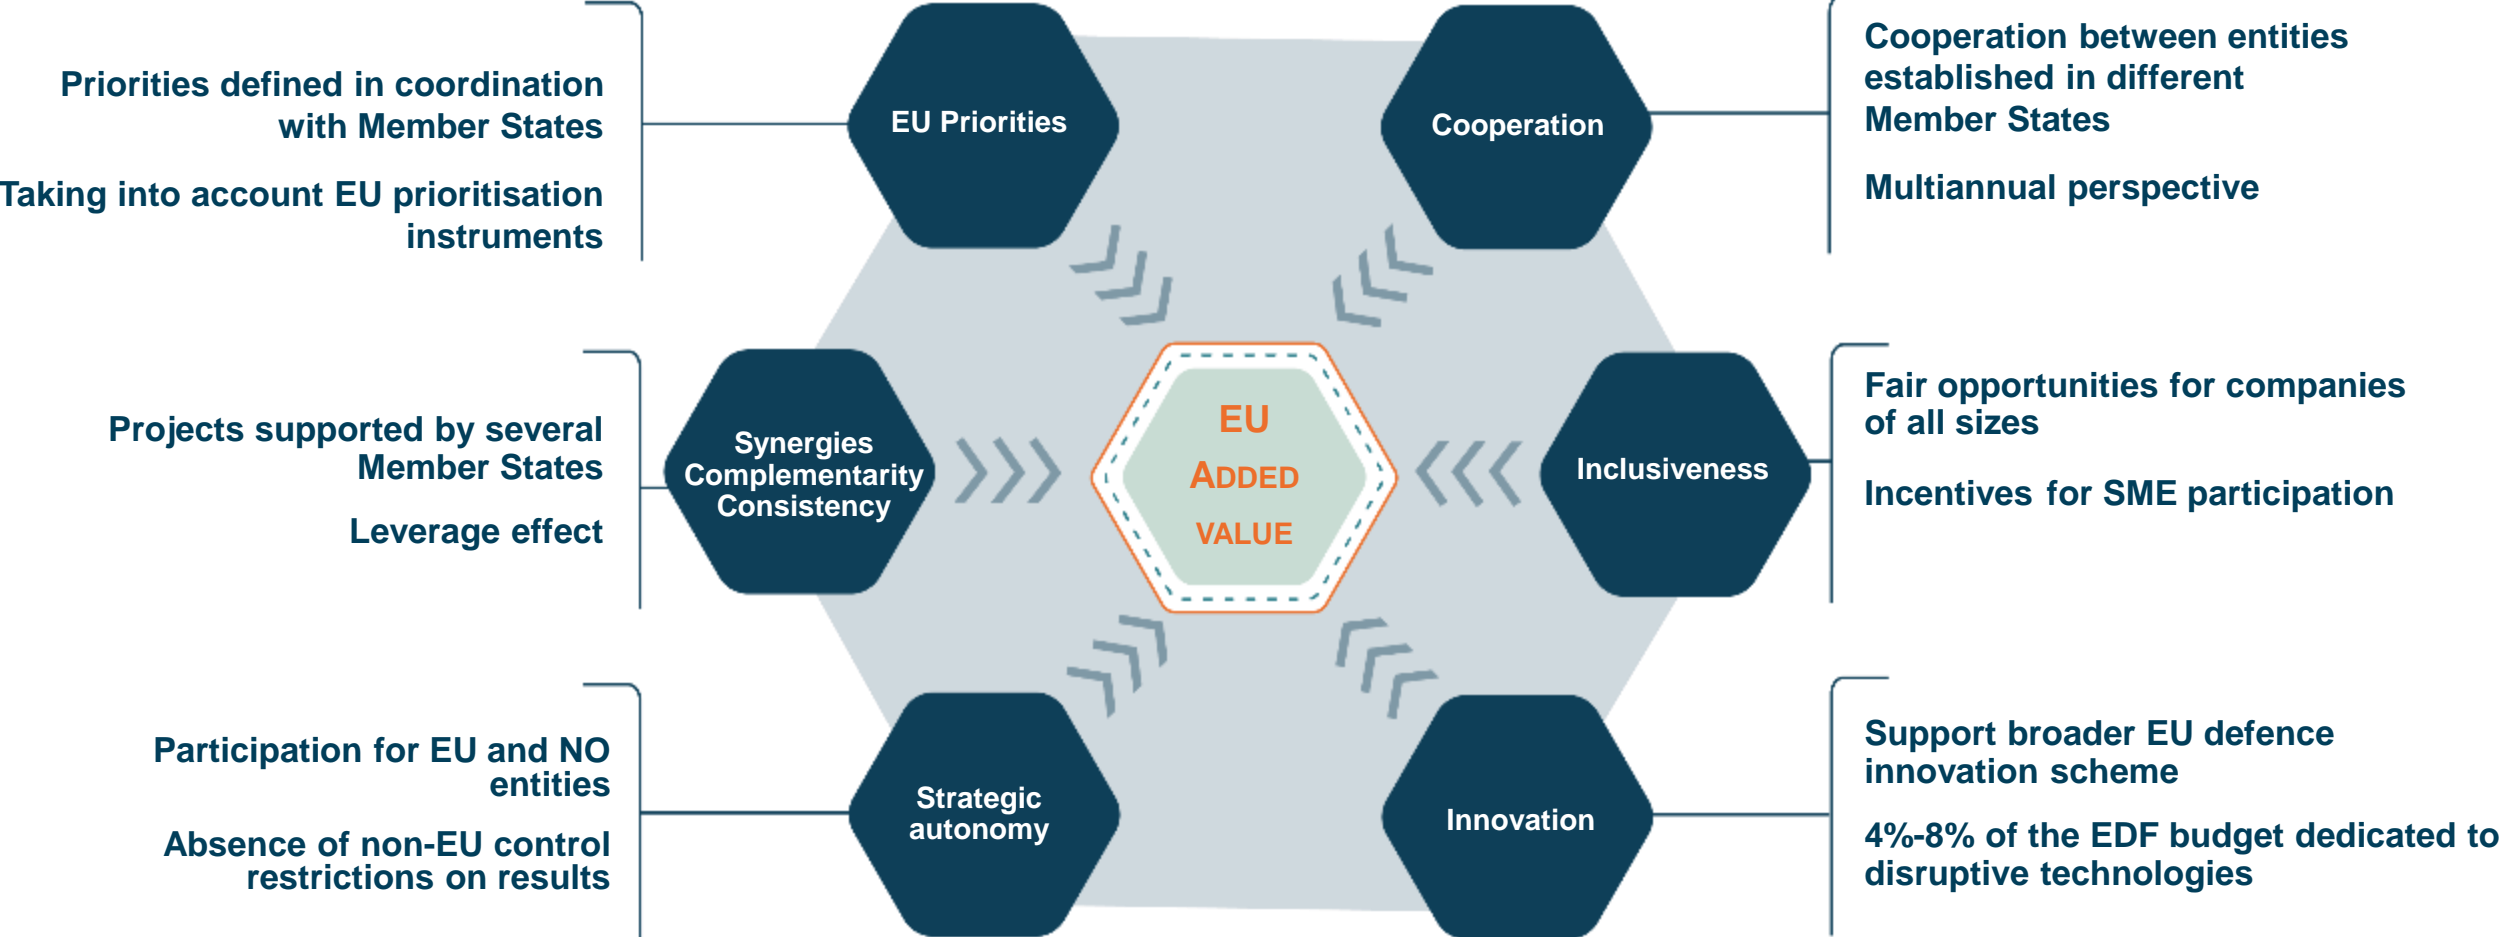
Priorities defined in coordination with Member States

Taking into account EU prioritisation instruments

EU Priorities

Cooperation

Cooperation between entities established in different Member States

Multiannual perspective

Projects supported by several Member States

Leverage effect

Synergies
Complementarity
Consistency

EU
ADDED
VALUE

Inclusiveness

Fair opportunities for companies of all sizes

Incentives for SME participation

Participation for EU and NO entities

Absence of non-EU control restrictions on results

Strategic autonomy

Innovation

Support broader EU defence innovation scheme

4%-8% of the EDF budget dedicated to disruptive technologies